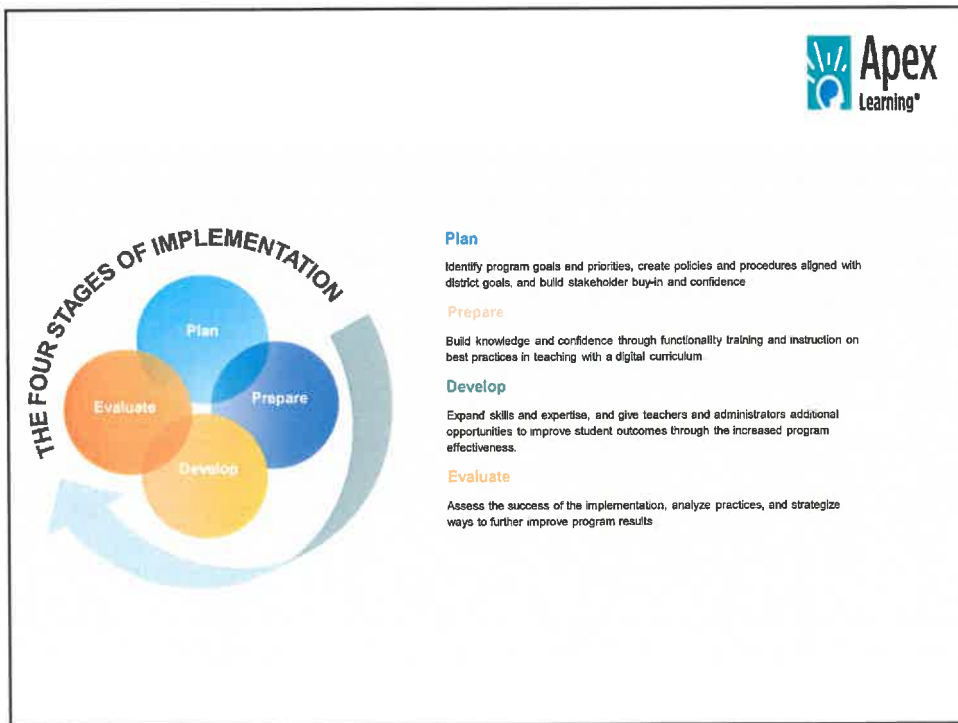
Apex Learning®

THE FOUR STAGES OF IMPLEMENTATION

Plan

Prepare

Evaluate

Develop

Plan

Identify program goals and priorities, create policies and procedures aligned with district goals, and build stakeholder buy-in and confidence

Prepare

Build knowledge and confidence through functionality training and instruction on best practices in teaching with a digital curriculum

Develop

Expand skills and expertise, and give teachers and administrators additional opportunities to improve student outcomes through the increased program effectiveness.

Evaluate

Assess the success of the implementation, analyze practices, and strategize ways to further improve program results